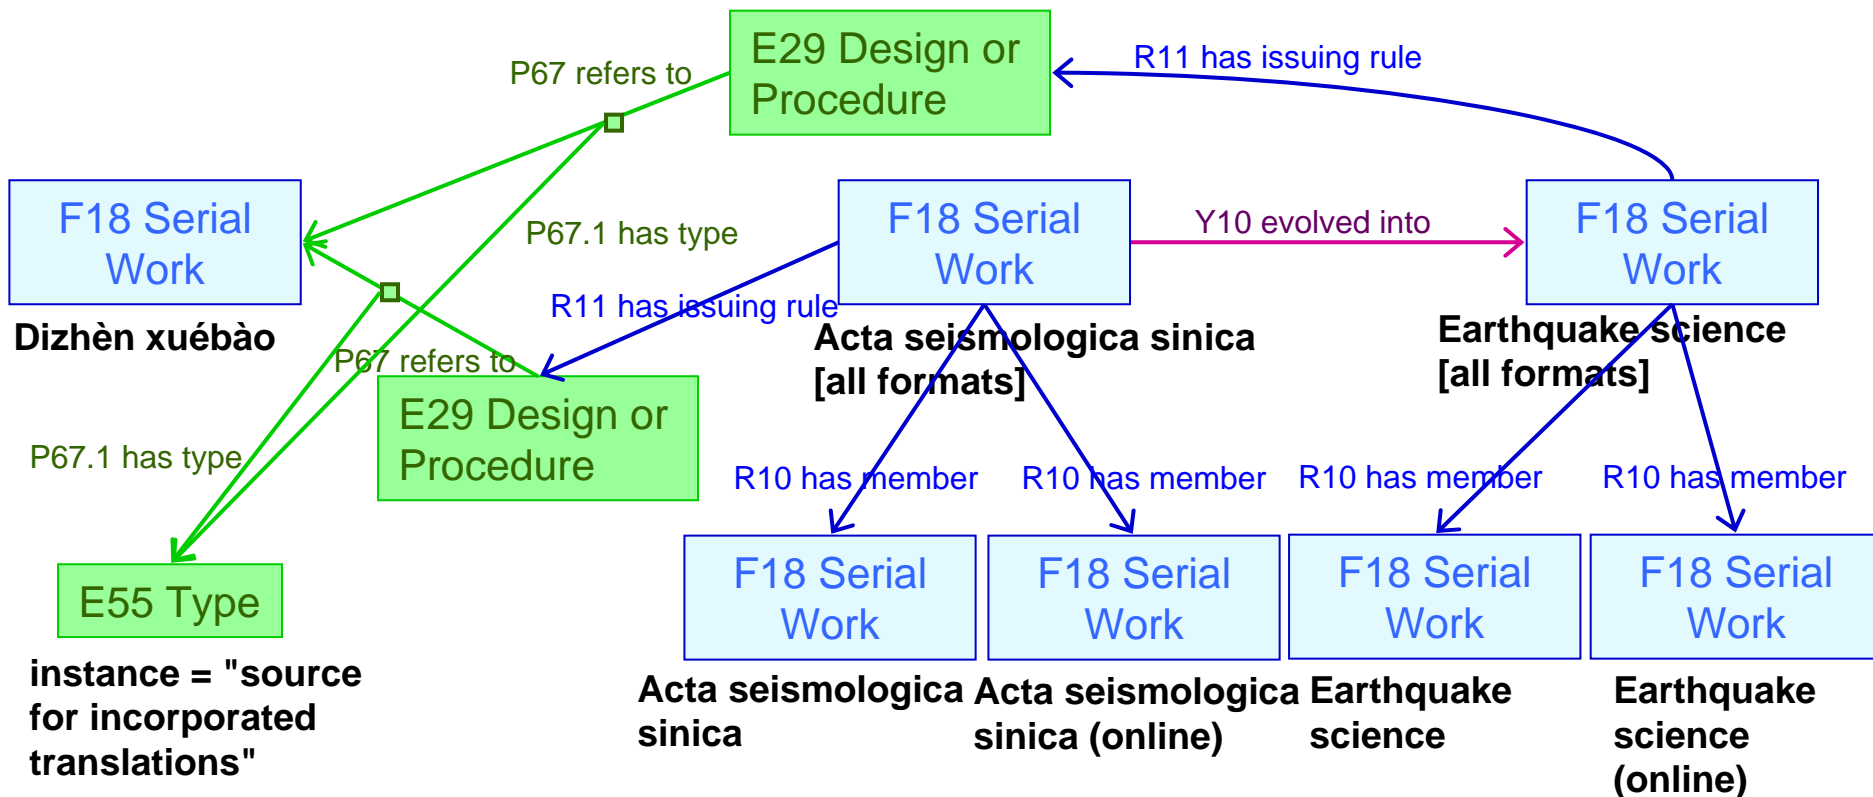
E29 Design or Procedure

P67 refers to

R11 has issuing rule

F18 Serial Work

Dizhèn xuébào

P67.1 has type

F18 Serial Work

Y10 evolved into

F18 Serial Work

R11 has issuing rule

Acta seismologica sinica [all formats]

Earthquake science [all formats]

P67 refers to

E29 Design or Procedure

P67.1 has type

R10 has member

R10 has member

R10 has member

R10 has member

E55 Type

instance = "source for incorporated translations"

F18 Serial Work

Acta seismologica sinica

F18 Serial Work

Acta seismologica sinica (online)

F18 Serial Work

Earthquake science

F18 Serial Work

Earthquake science (online)